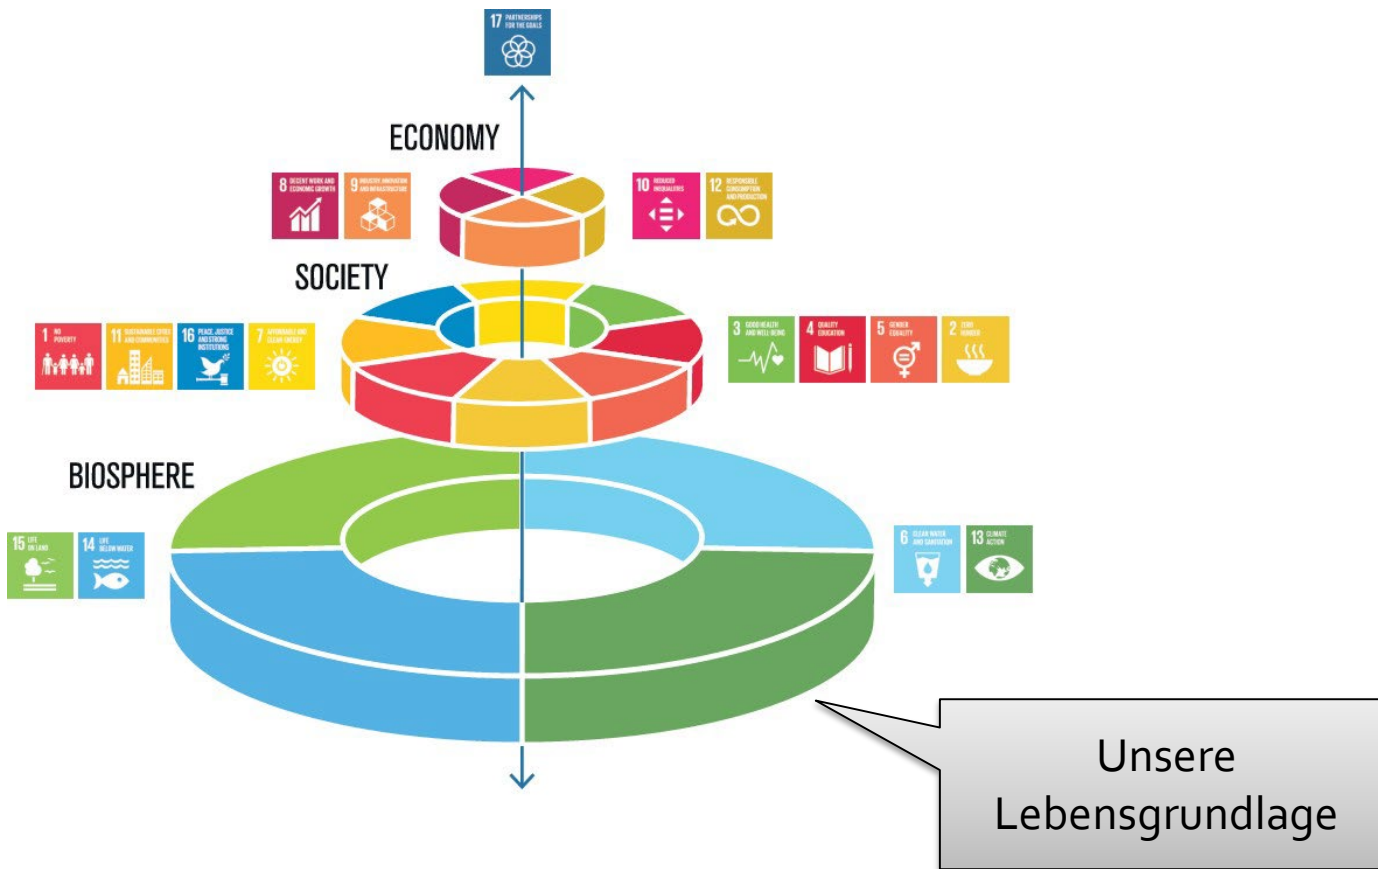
17 PARTNERSHIPS FOR THE GOALS

ECONOMY

8 DECENT WORK AND ECONOMIC GROWTH

9 INDUSTRY, INNOVATION AND INFRASTRUCTURE

10 REDUCED INEQUALITIES

12 RESPONSIBLE CONSUMPTION AND PRODUCTION

SOCIETY

1 NO POVERTY

11 SUSTAINABLE CITIES AND COMMUNITIES

16 PEACE, JUSTICE AND STRONG INSTITUTIONS

7 AFFORDABLE AND CLEAN ENERGY

3 GOOD HEALTH AND WELL-BEING

4 QUALITY EDUCATION

5 GENDER EQUALITY

2 ZERO HUNGER

BIOSPHERE

15 LIFE ON LAND

14 LIFE BELOW WATER

6 CLEAN WATER AND SANITATION

13 CLIMATE ACTION

Unsere Lebensgrundlage